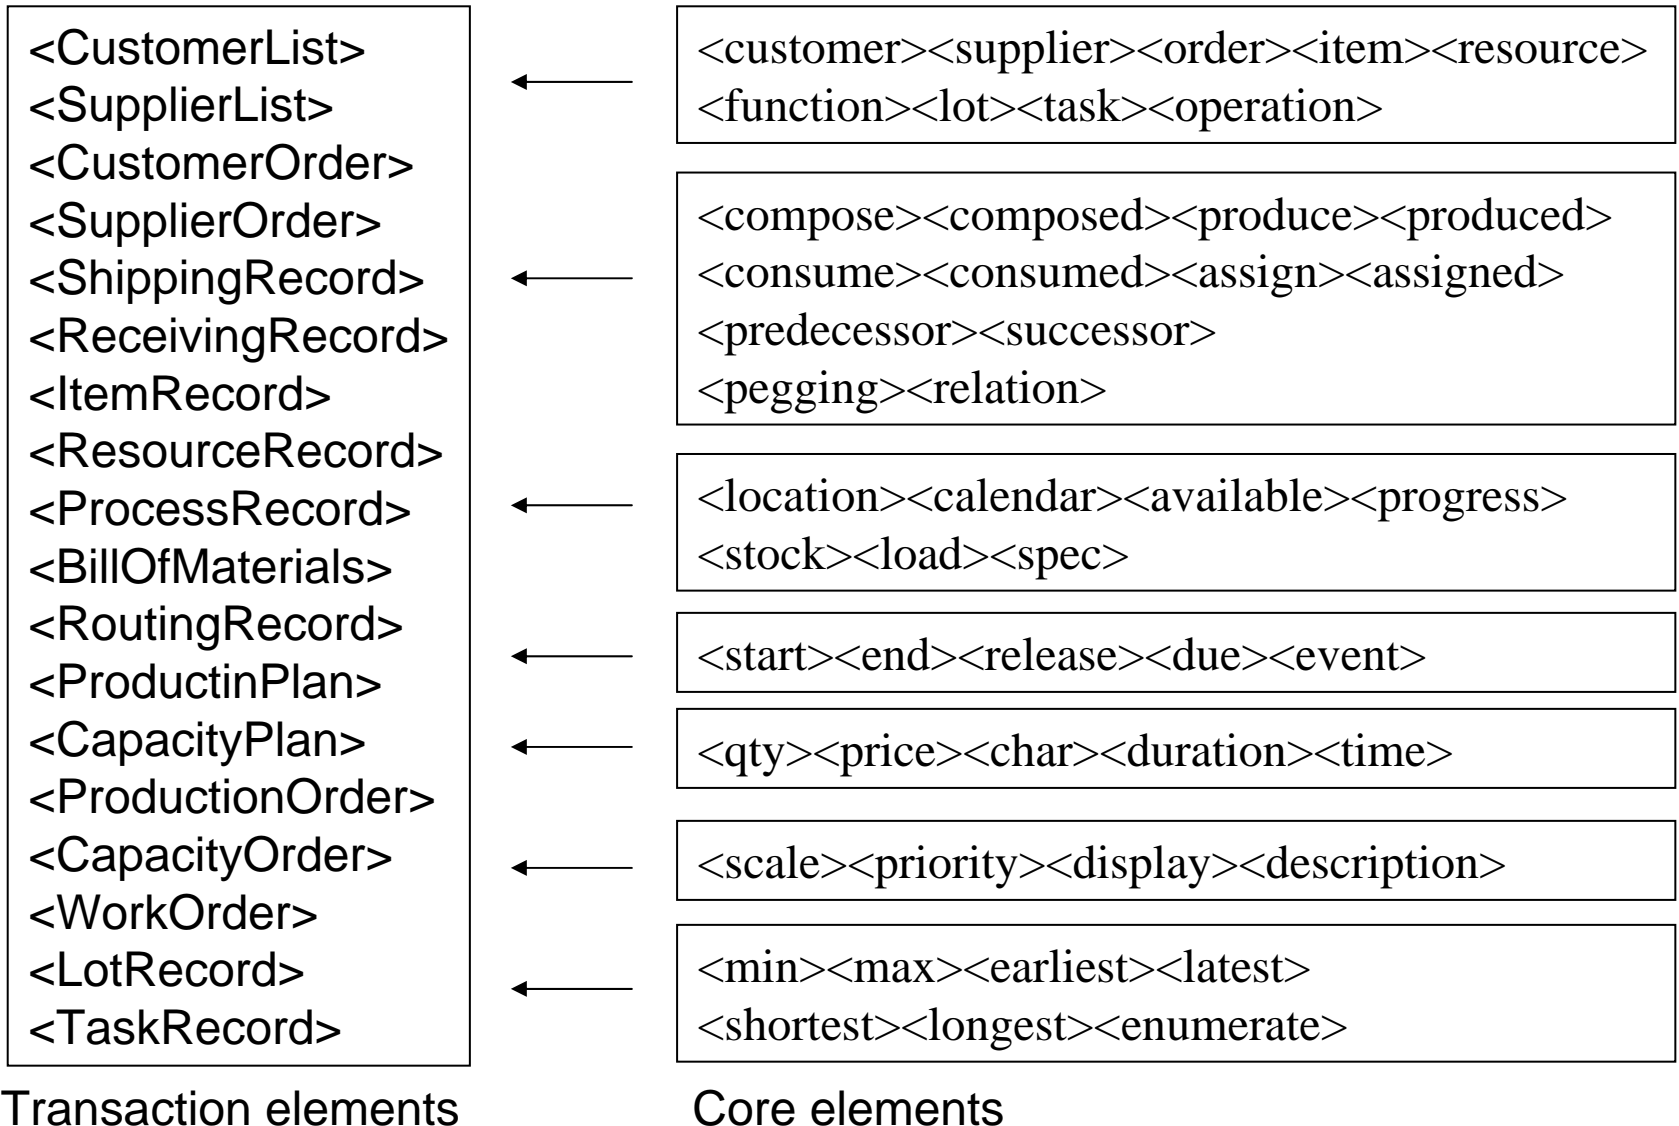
<CustomerList>
<SupplierList>
<CustomerOrder>
<SupplierOrder>
<ShippingRecord>
<ReceivingRecord>
<ItemRecord>
<ResourceRecord>
<ProcessRecord>
<BillOfMaterials>
<RoutingRecord>
<ProductinPlan>
<CapacityPlan>
<ProductionOrder>
<CapacityOrder>
<WorkOrder>
<LotRecord>
<TaskRecord>

Transaction elements

<customer><supplier><order><item><resource>
<function><lot><task><operation>

<compose><composed><produce><produced>
<consume><consumed><assign><assigned>
<predecessor><successor>
<pegging><relation>

<location><calendar><available><progress>
<stock><load><spec>

<start><end><release><due><event>

<qty><price><char><duration><time>

<scale><priority><display><description>

<min><max><earliest><latest>
<shortest><longest><enumerate>

Core elements